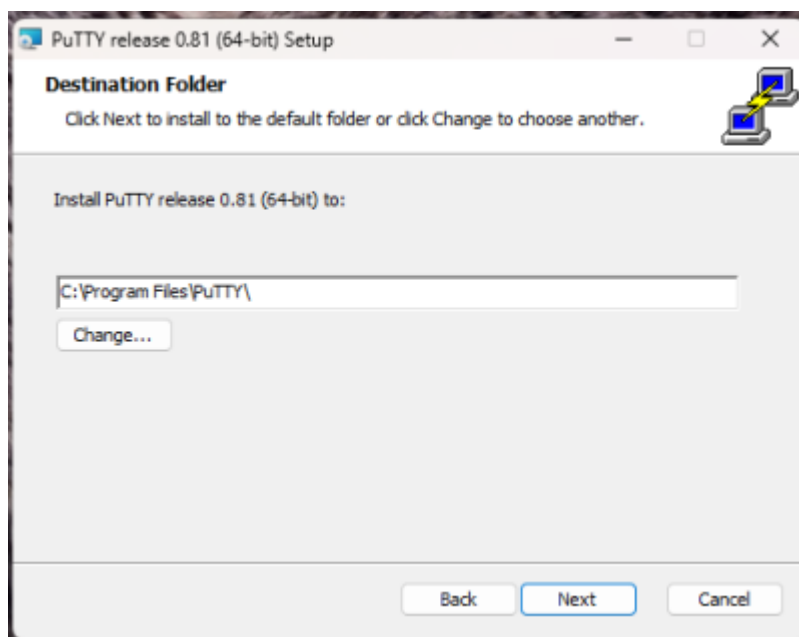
PuTTY release 0.81 (64-bit) Setup

Destination Folder

Click Next to install to the default folder or click Change to choose another.

Install PuTTY release 0.81 (64-bit) to:

C:\Program Files\PuTTY\

Change...

Back

Next

Cancel